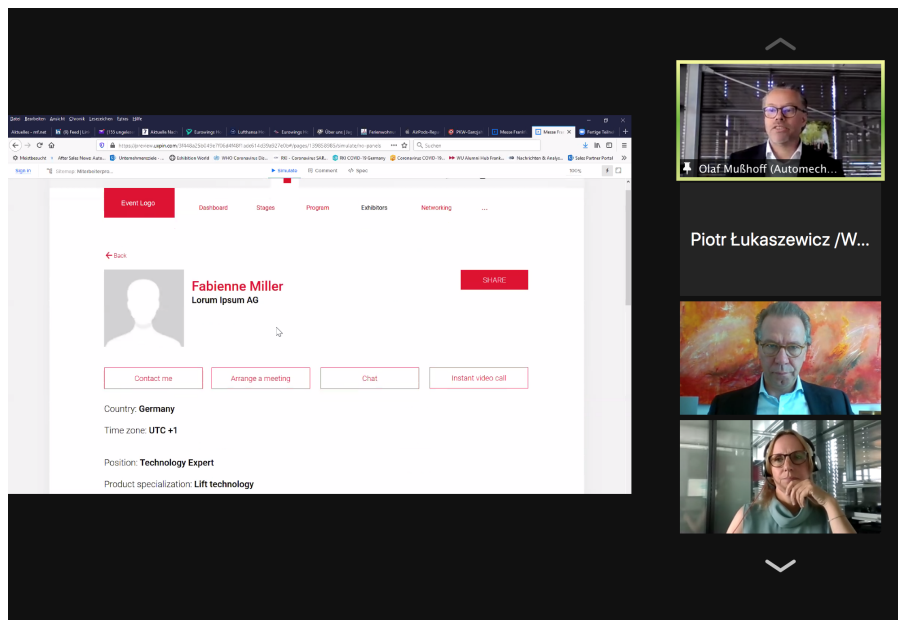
Event Logo

Dashboard Stages Program Exhibitors Networking ...

← Back

Fabienne Miller
Lorum Ipsum AG

SHARE

Contact me
Arrange a meeting
Chat
Instant video call

Country: Germany

Time zone: UTC +1

Position: Technology Expert

Product specialization: Lift technology

Olaf Mußhoff (Automech...

Piotr Łukaszewicz /W...